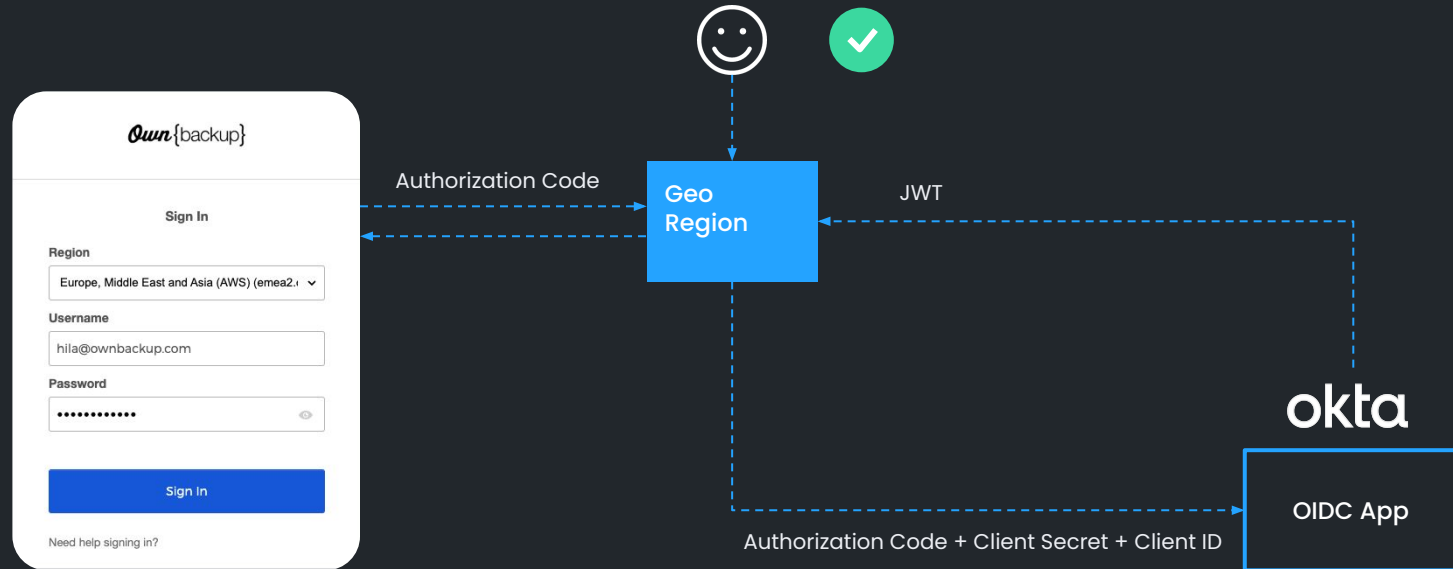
Own{backup}

Sign In

Region

Europe, Middle East and Asia (AWS) (emea2.

Username

hila@ownbackup.com

Password

••••••••••••

Sign In

Need help signing in?

Authorization Code

Geo Region

JWT

okta

OIDC App

Authorization Code + Client Secret + Client ID